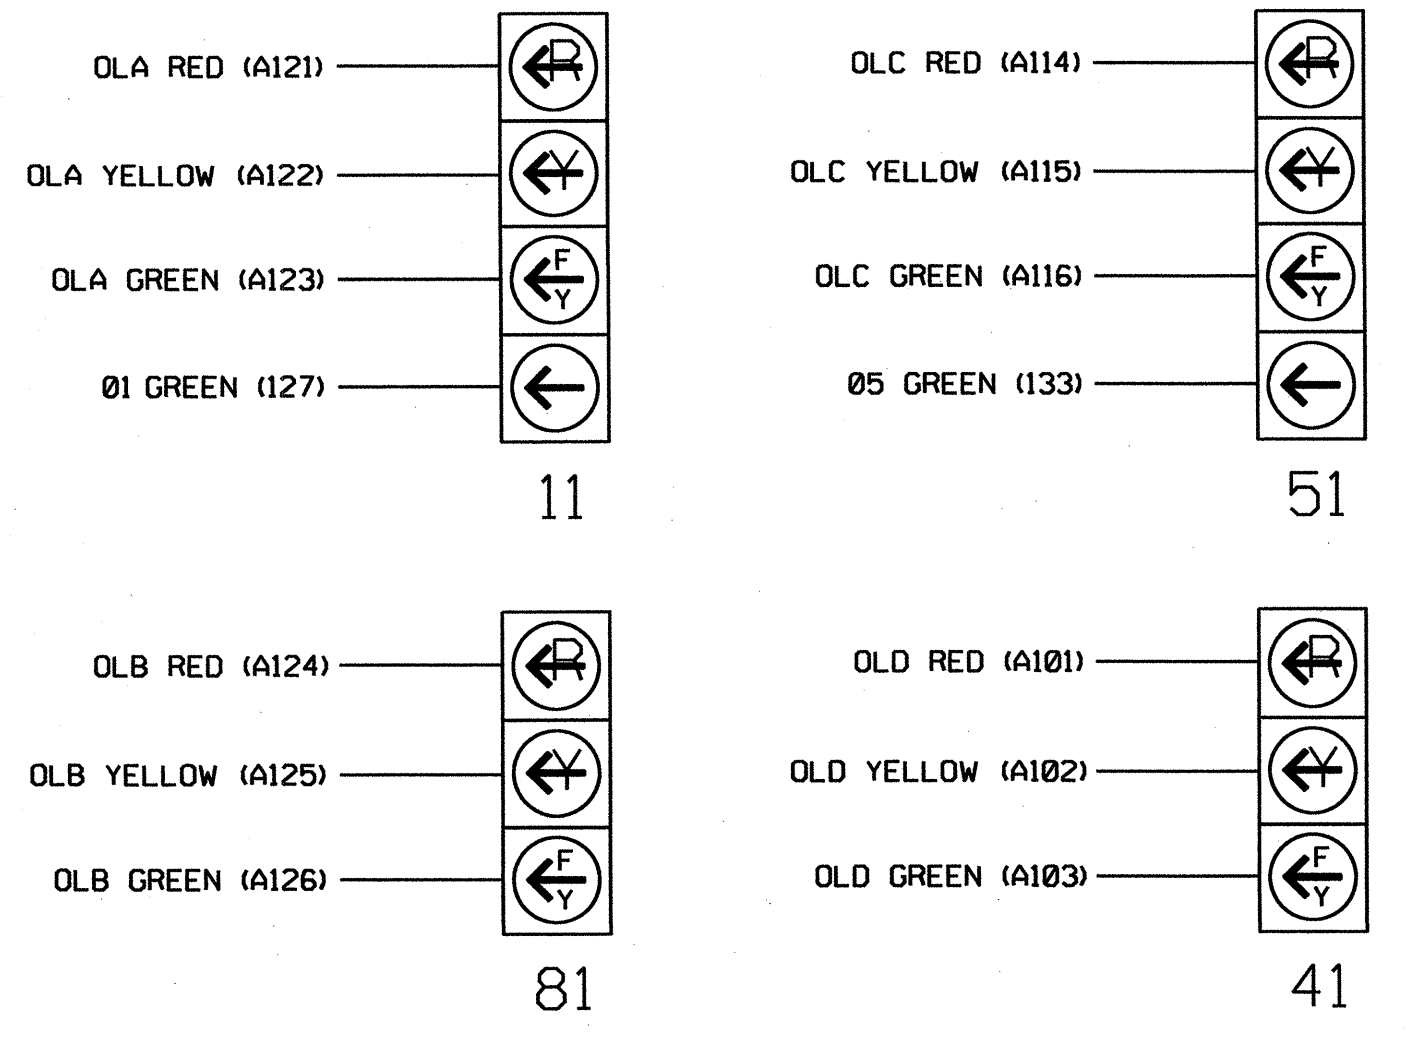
OLA RED (A121)
OLA YELLOW (A122)
OLA GREEN (A123)
01 GREEN (127)

R
Y
F
Y

11

OLC RED (A114)
OLC YELLOW (A115)
OLC GREEN (A116)
05 GREEN (133)

R
Y
F
Y

51

OLB RED (A124)
OLB YELLOW (A125)
OLB GREEN (A126)

R
Y
F
Y

81

OLD RED (A101)
OLD YELLOW (A102)
OLD GREEN (A103)

R
Y
F
Y

41